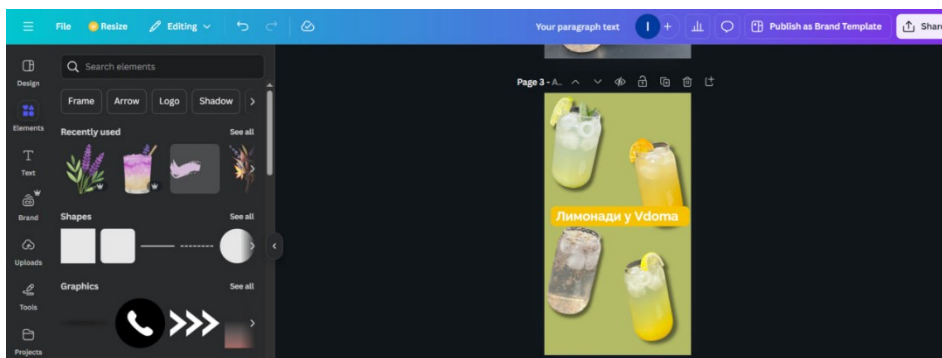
File Resize Editing

Your paragraph text I + Publish as Brand Template Share

Design
Elements
Text
Brand
Uploads
Tools
Projects

Search elements

Frame Arrow Logo Shadow

Recently used See all

Shapes See all

Graphics See all

Page 3 - A...

Лимонади у Vdoma